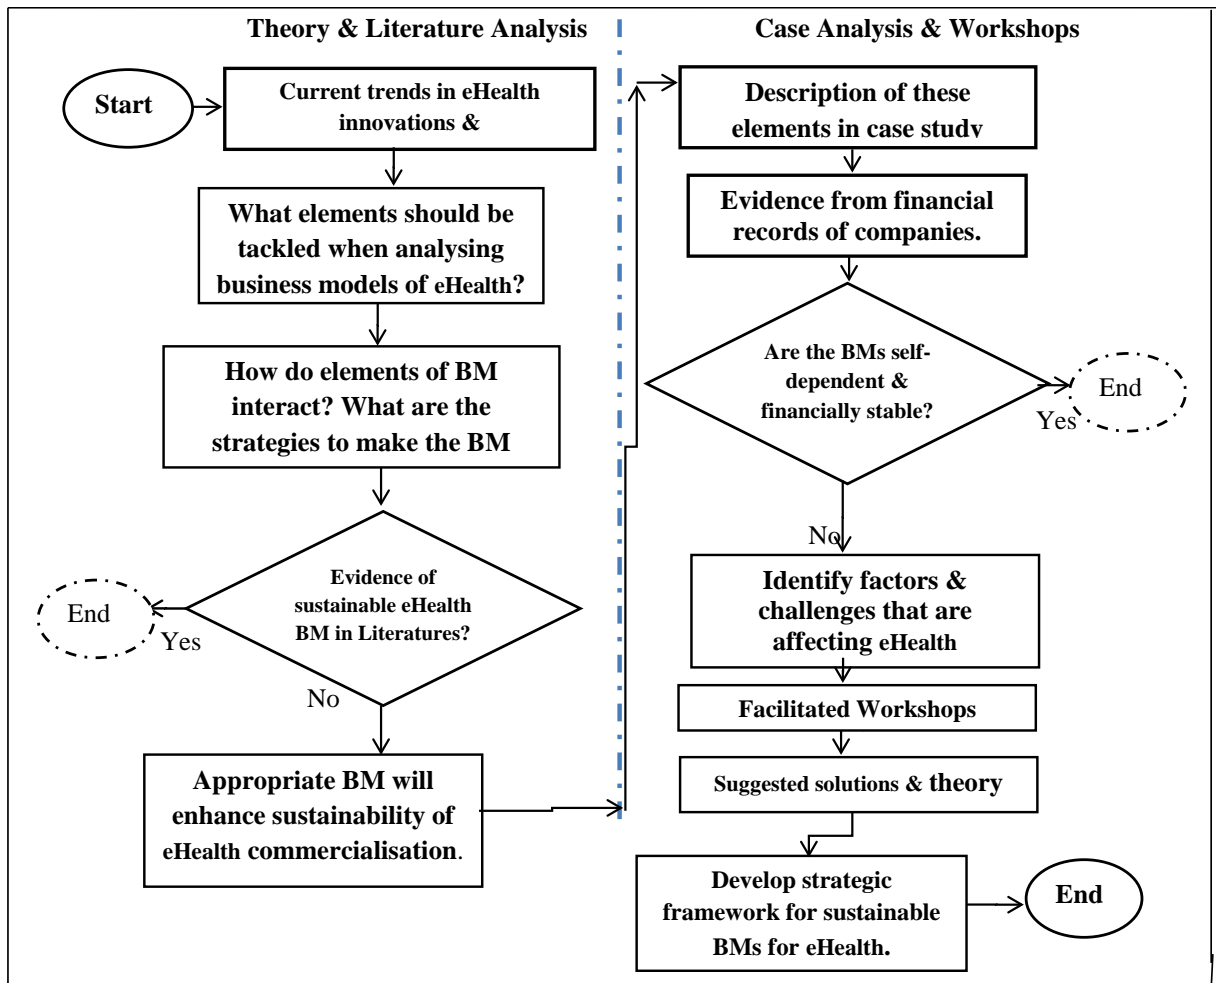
Theory & Literature Analysis

Case Analysis & Workshops

Start

Current trends in eHealth innovations &

What elements should be tackled when analysing business models of eHealth?

How do elements of BM interact? What are the strategies to make the BM

Evidence of sustainable eHealth BM in Literatures?

End

Yes

No

Appropriate BM will enhance sustainability of eHealth commercialisation.

Description of these elements in case study

Evidence from financial records of companies.

Are the BMs self-dependent & financially stable?

End

Yes

No

Identify factors & challenges that are affecting eHealth

Facilitated Workshops

Suggested solutions & theory

Develop strategic framework for sustainable BMs for eHealth.

End